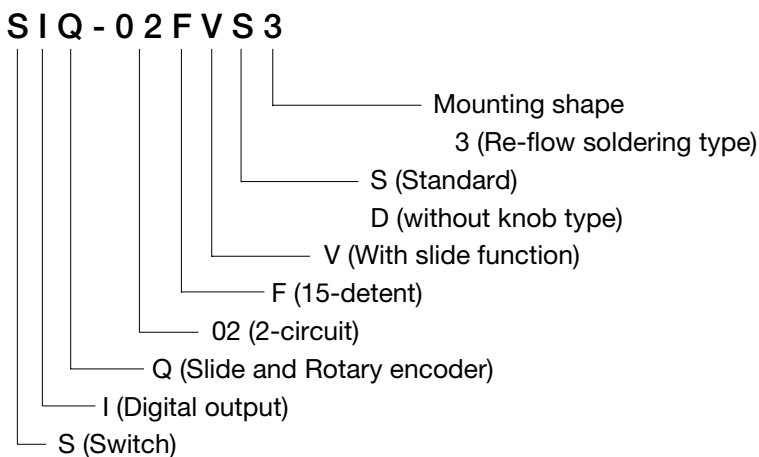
S I Q - 0 2 F V S 3

Mounting shape
3 (Re-flow soldering type)
S (Standard)
D (without knob type)
V (With slide function)
F (15-detent)
02 (2-circuit)
Q (Slide and Rotary encoder)
I (Digital output)
S (Switch)